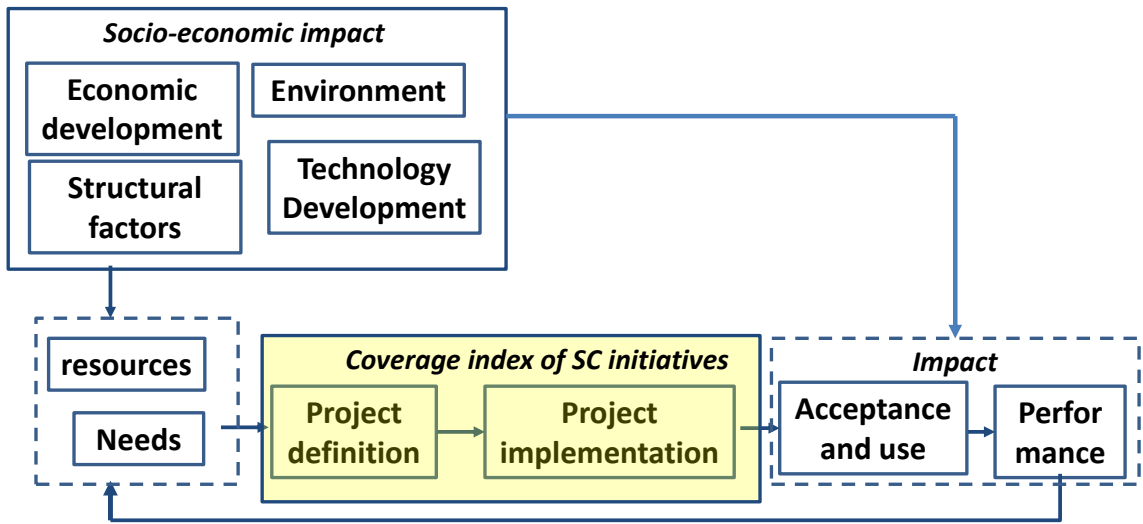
Socio-economic impact

Economic development

Environment

Structural factors

Technology Development

resources

Needs

Coverage index of SC initiatives

Project definition

Project implementation

Impact

Acceptance and use

Perfor mance